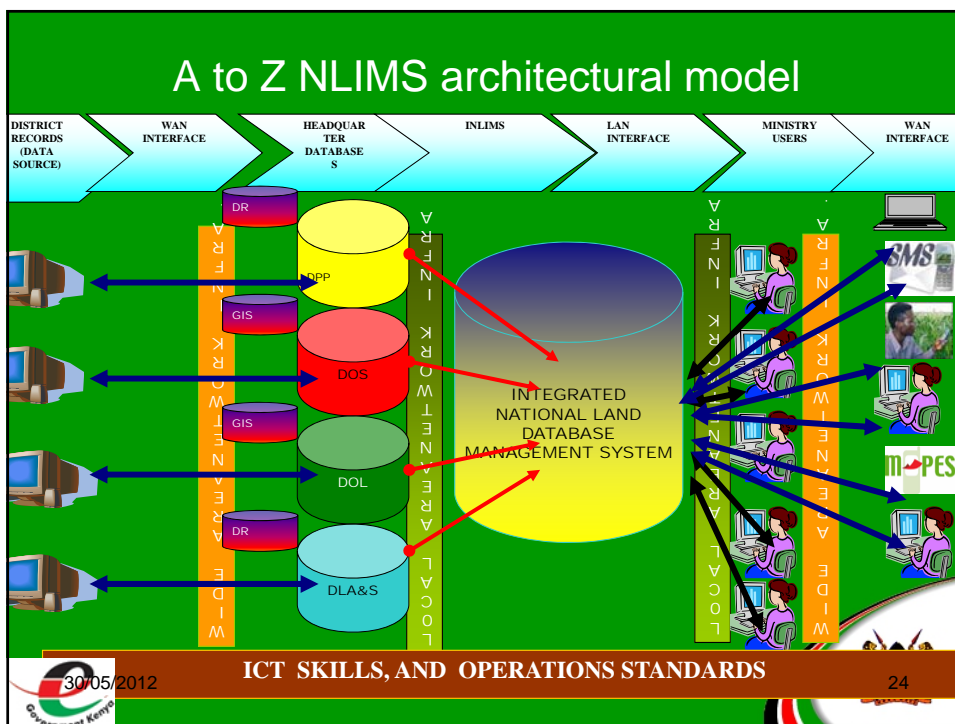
A to Z NLIMS architectural model

DISTRICT RECORDS (DATA SOURCE)

WAN INTERFACE

HEADQUARTER DATABASES

INLIMS

LAN INTERFACE

MINISTRY USERS

WAN INTERFACE

DR

DPP

GIS

DOS

GIS

DOL

DR

DLA&S

WIDE AREA NETWORK INTERFACE

LOCAL AREA NETWORK INTERFACE

INTEGRATED NATIONAL LAND DATABASE MANAGEMENT SYSTEM

LOCAL AREA NETWORK INTERFACE

WIDE AREA NETWORK INTERFACE

SMS

M-PESA

30/05/2012

ICT SKILLS, AND OPERATIONS STANDARDS

24

Government Kenya